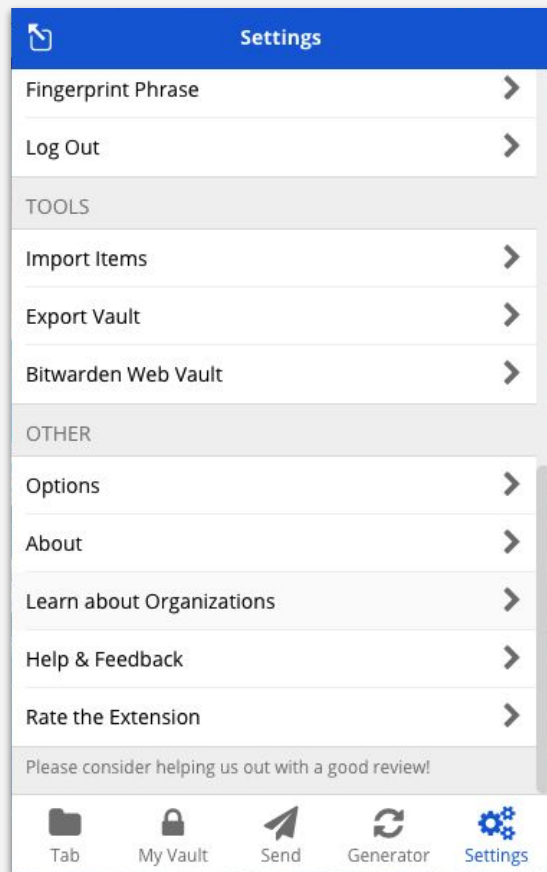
Settings

Fingerprint Phrase

Log Out

TOOLS

Import Items

Export Vault

Bitwarden Web Vault

OTHER

Options

About

Learn about Organizations

Help & Feedback

Rate the Extension

Please consider helping us out with a good review!

Tab
My Vault
Send
Generator
Settings